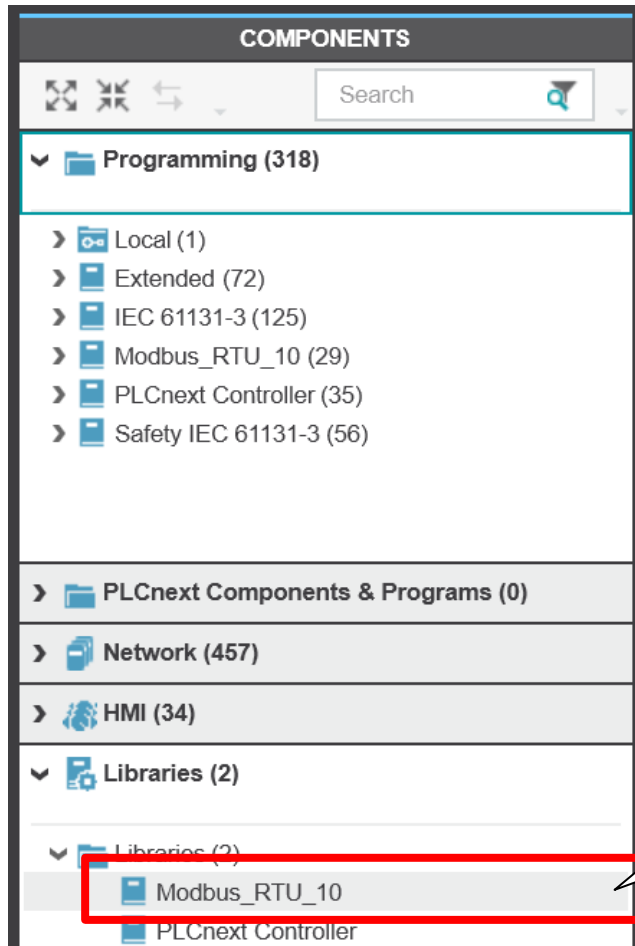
COMPONENTS

Search

Programming (318)

Local (1)
Extended (72)
IEC 61131-3 (125)
Modbus_RTU_10 (29)
PLCnext Controller (35)
Safety IEC 61131-3 (56)

PLCnext Components & Programs (0)

Network (457)

HMI (34)

Libraries (2)

Libraries (2)
Modbus_RTU_10
PLCnext Controller